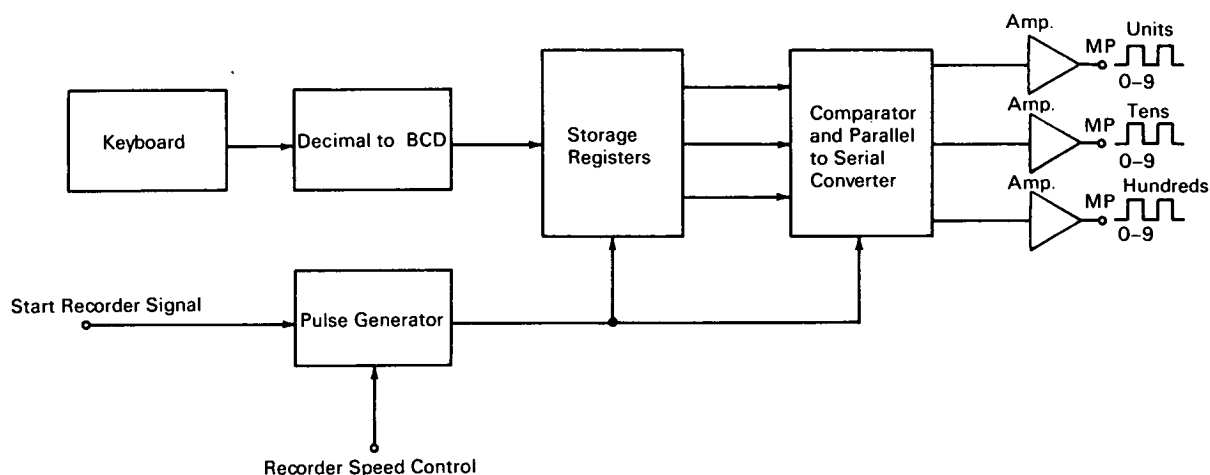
Keyboard

Decimal to BCD

Storage Registers

Comparator and Parallel to Serial Converter

Amp.

MP

Units

0–9

Amp.

MP

Tens

0–9

Amp.

MP

Hundreds

0–9

Start Recorder Signal

Pulse Generator

Recorder Speed Control